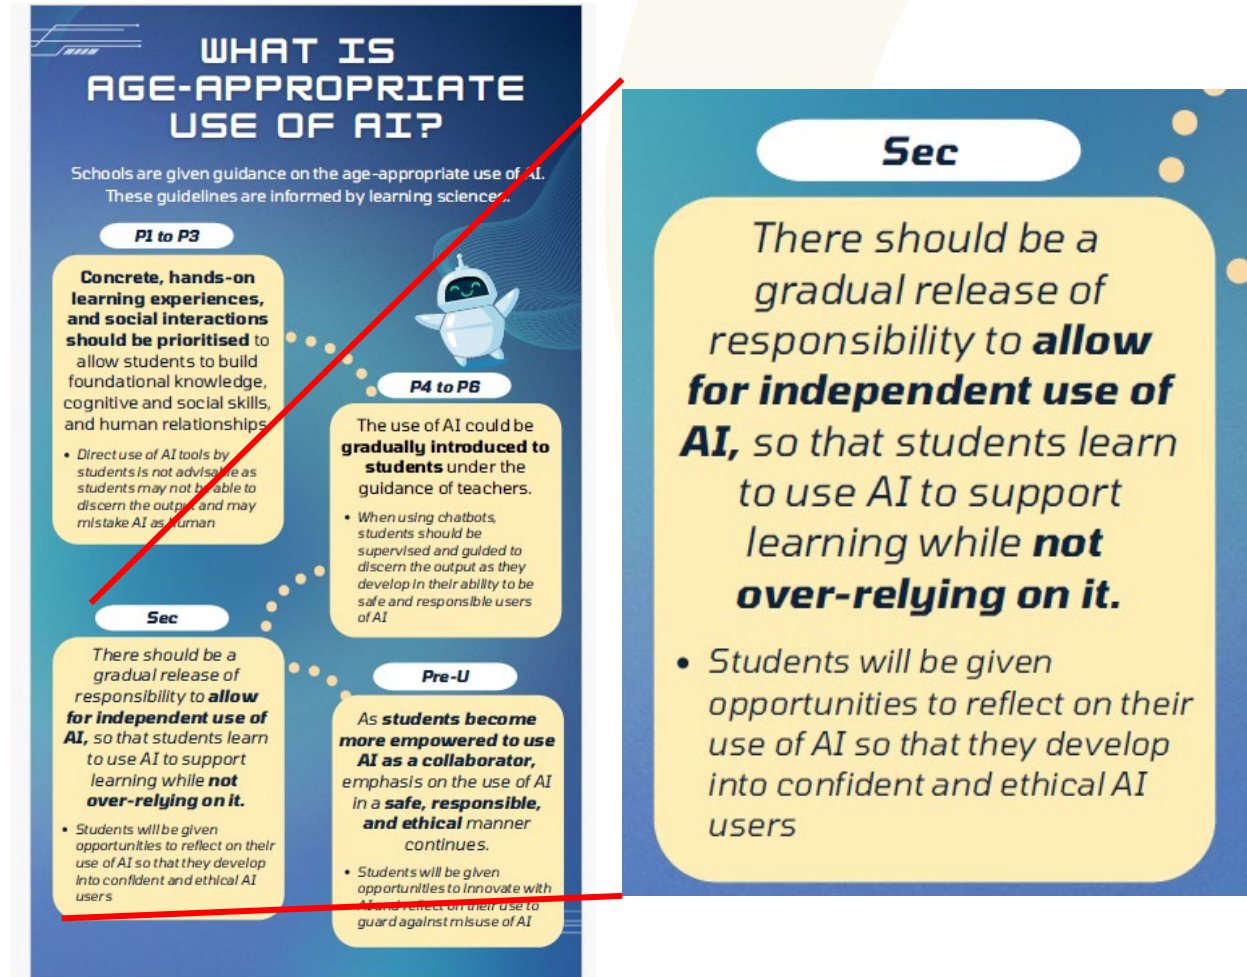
WHAT IS AGE-APPROPRIATE USE OF AI?

Schools are given guidance on the age-appropriate use of AI. These guidelines are informed by learning sciences.

P1 to P3

**Concrete, hands-on learning experiences, and social interactions should be prioritised** to allow students to build foundational knowledge, cognitive and social skills, and human relationships.

- Direct use of AI tools by students is not advisable as students may not be able to discern the output and may mistake AI as human

P4 to P6

The use of AI could be **gradually introduced to students** under the guidance of teachers.

- When using chatbots, students should be supervised and guided to discern the output as they develop in their ability to be safe and responsible users of AI

Sec

There should be a gradual release of responsibility to **allow for independent use of AI,** so that students learn to use AI to support learning while **not over-relying on it.**

- Students will be given opportunities to reflect on their use of AI so that they develop into confident and ethical AI users

Pre-U

As **students become more empowered to use AI as a collaborator,** emphasis on the use of AI in a **safe, responsible, and ethical** manner continues.

- Students will be given opportunities to innovate with AI and reflect on their use to guard against misuse of AI

Sec

There should be a gradual release of responsibility to **allow for independent use of AI,** so that students learn to use AI to support learning while **not over-relying on it.**

- Students will be given opportunities to reflect on their use of AI so that they develop into confident and ethical AI users